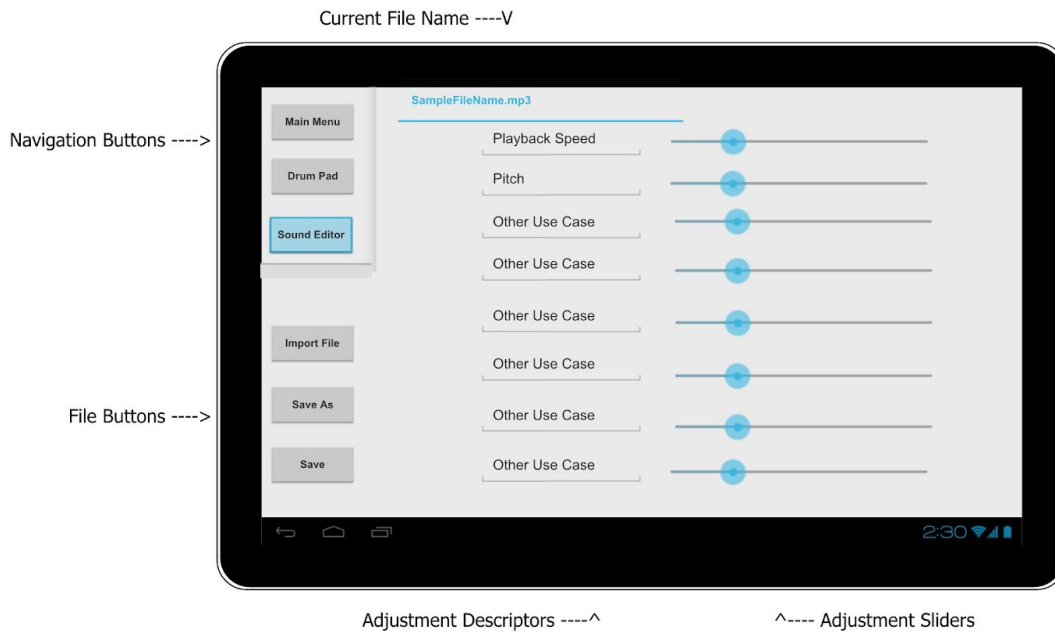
Current File Name ----V

Navigation Buttons ---->

Main Menu

Drum Pad

Sound Editor

SampleFileName.mp3

Playback Speed

Pitch

Other Use Case

Other Use Case

Other Use Case

Other Use Case

Other Use Case

Other Use Case

Import File

File Buttons ---->

Save As

Save

2:30

Adjustment Descriptors ----^

^---- Adjustment Sliders